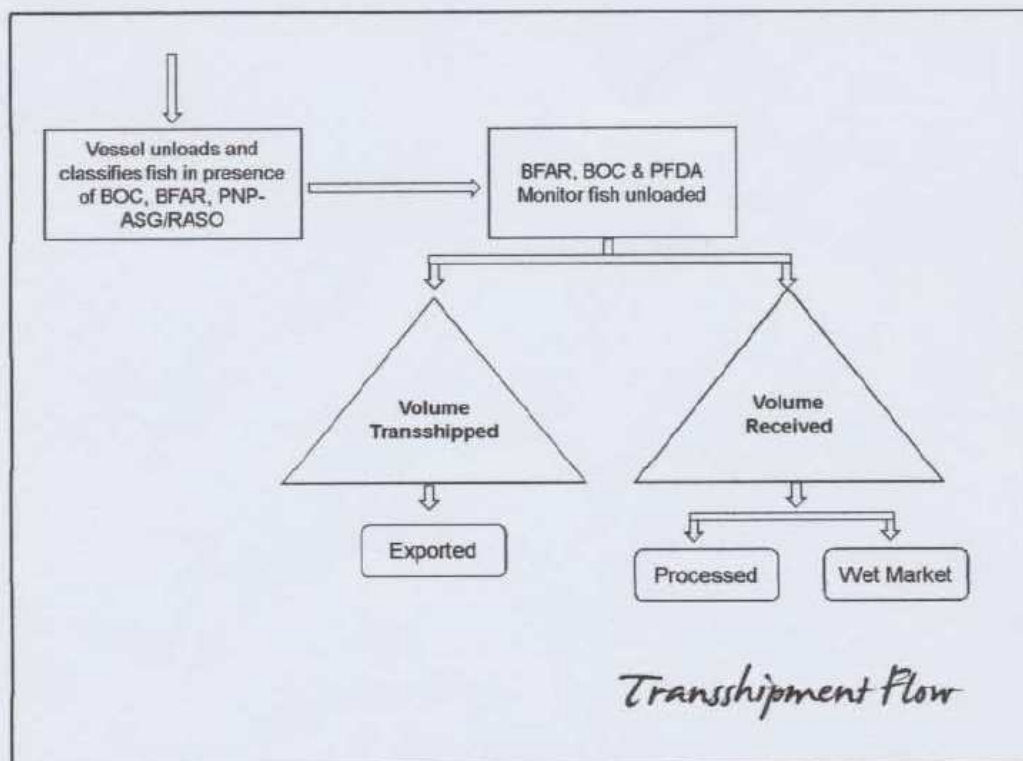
Vessel unloads and classifies fish in presence of BOC, BFAR, PNP-ASG/RASO

BFAR, BOC & PFDA Monitor fish unloaded

Volume Transshipped

Volume Received

Exported

Processed

Wet Market

Transshipment Flow